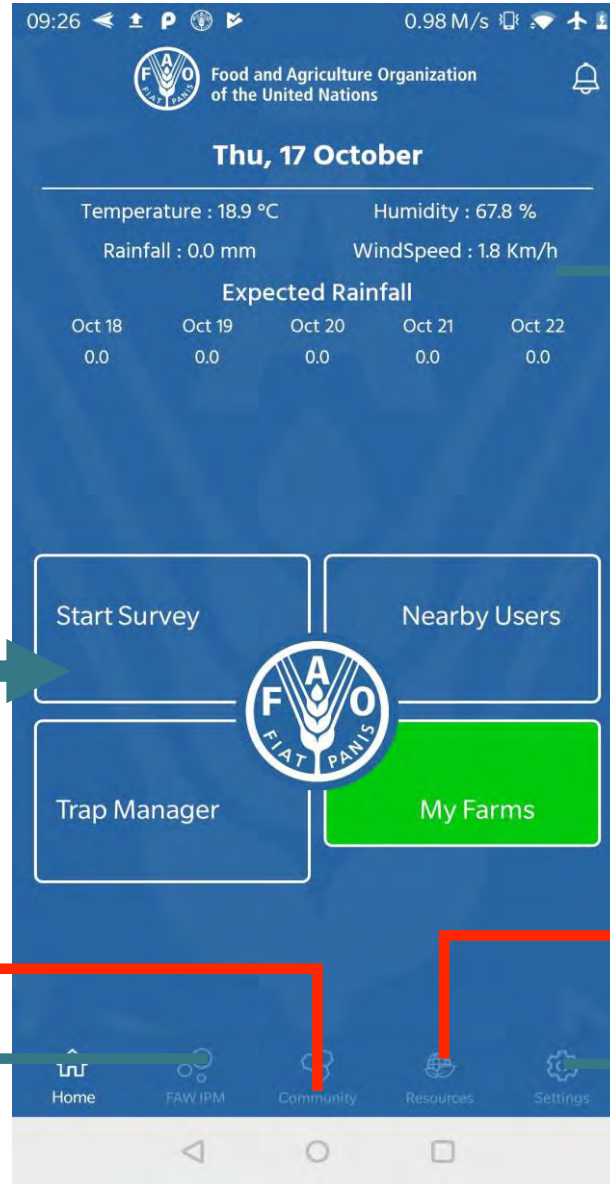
09:26 0.98 M/s

FAO FIAT PANIS Food and Agriculture Organization of the United Nations

Thu, 17 October

Temperature : 18.9 °C Humidity : 67.8 %

Rainfall : 0.0 mm WindSpeed : 1.8 Km/h

Expected Rainfall

| Oct 18 | Oct 19 | Oct 20 | Oct 21 | Oct 22 |
|---|---|---|---|---|
| 0.0 | 0.0 | 0.0 | 0.0 | 0.0 |

Start Survey

Nearby Users

FAO FIAT PANIS

Trap Manager

My Farms

Home FAW IPM Community Resources Settings